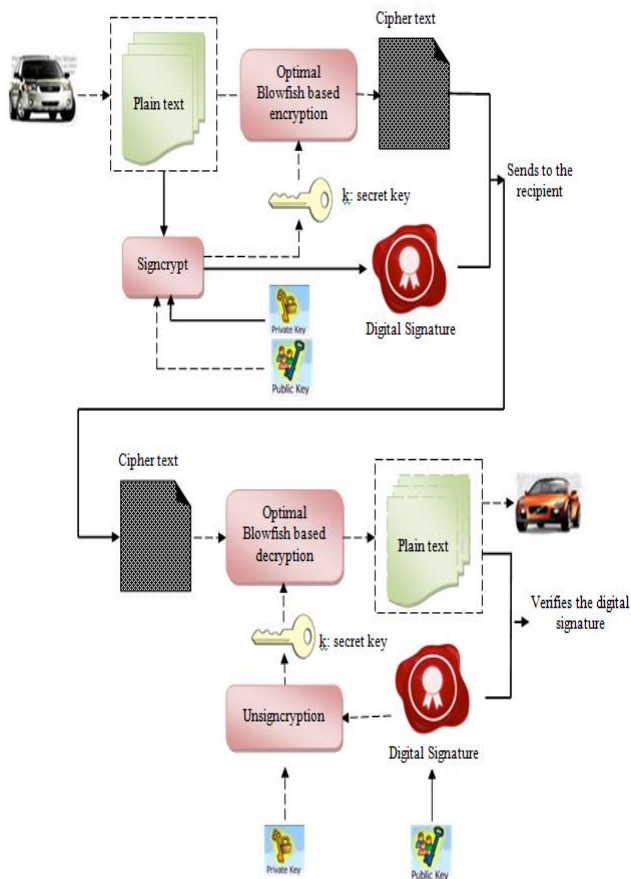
Cipher text

Plain text

Optimal Blowfish based encryption

Sends to the recipient

k: secret key

Signcrypt

Digital Signature

Private Key

Public Key

Cipher text

Optimal Blowfish based decryption

Plain text

Verifies the digital signature

k: secret key

Unsigncryption

Digital Signature

Private Key

Public Key